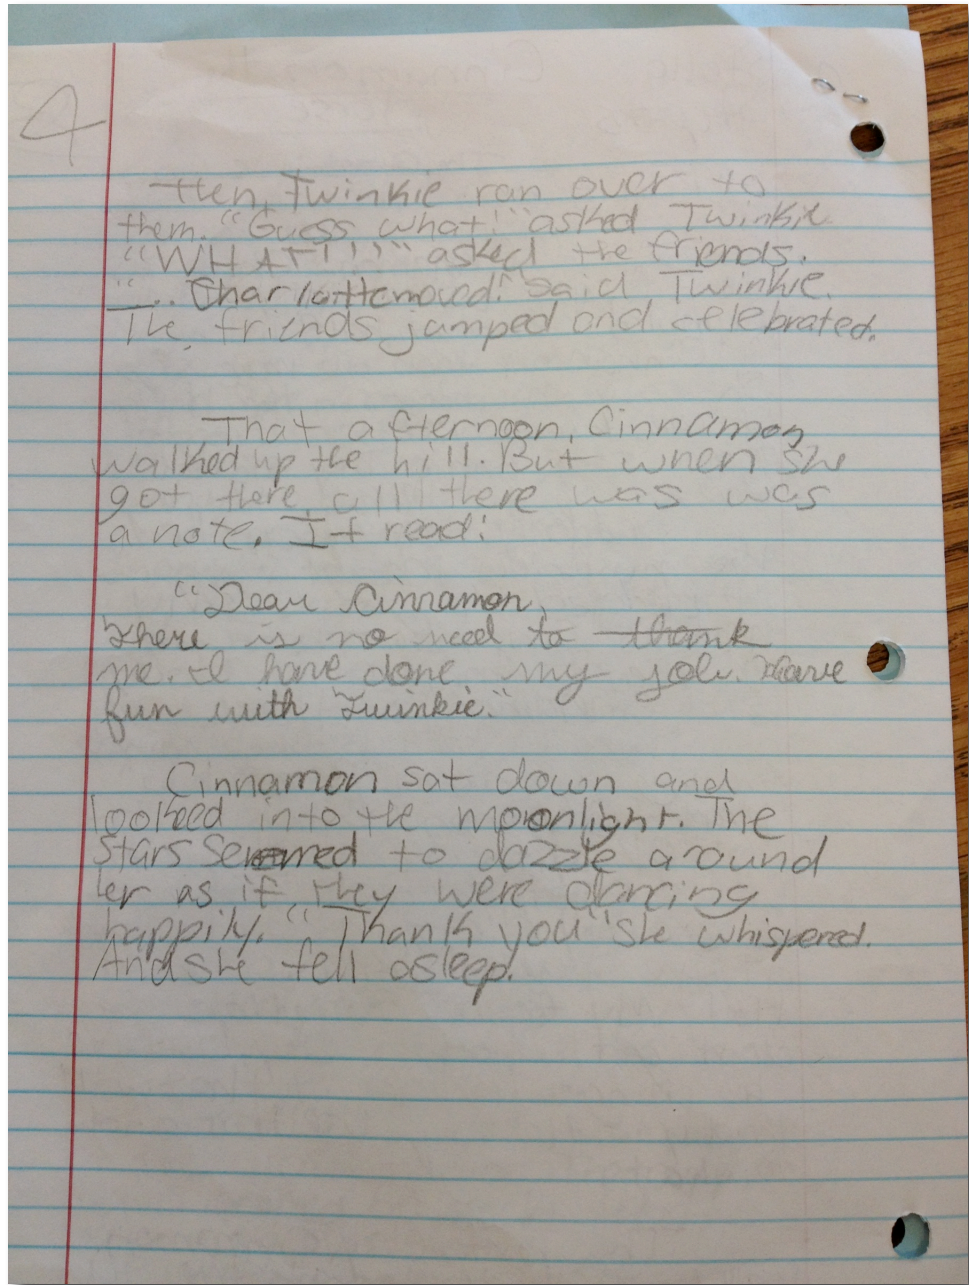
4

then, Twinkie ran over to them. "Guess what!" asked Twinkie. "WHAT!!" asked the friends. "... Charlotte moved!" said Twinkie. The friends jumped and celebrated.

That afternoon, Cinnamon walked up the hill. But when she got there all there was was a note. It read:

"Dear Cinnamon, There is no need to thank me. I have done my job. Have fun with Twinkie."

Cinnamon sat down and looked into the moonlight. The stars seemed to dazzle around her as if they were dancing happily. "Thank you" she whispered. And she fell asleep.